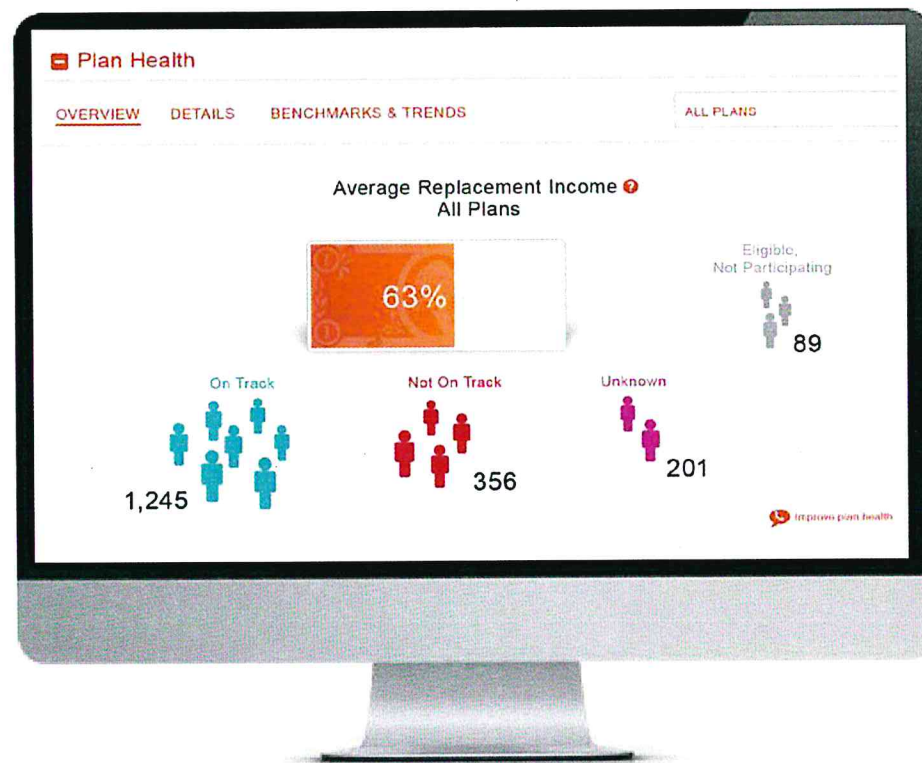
Plan Health

OVERVIEW DETAILS BENCHMARKS & TRENDS

ALL PLANS

Average Replacement Income
All Plans

63%

Eligible, Not Participating

89

On Track

1,245

Not On Track

356

Unknown

201

Improve plan health